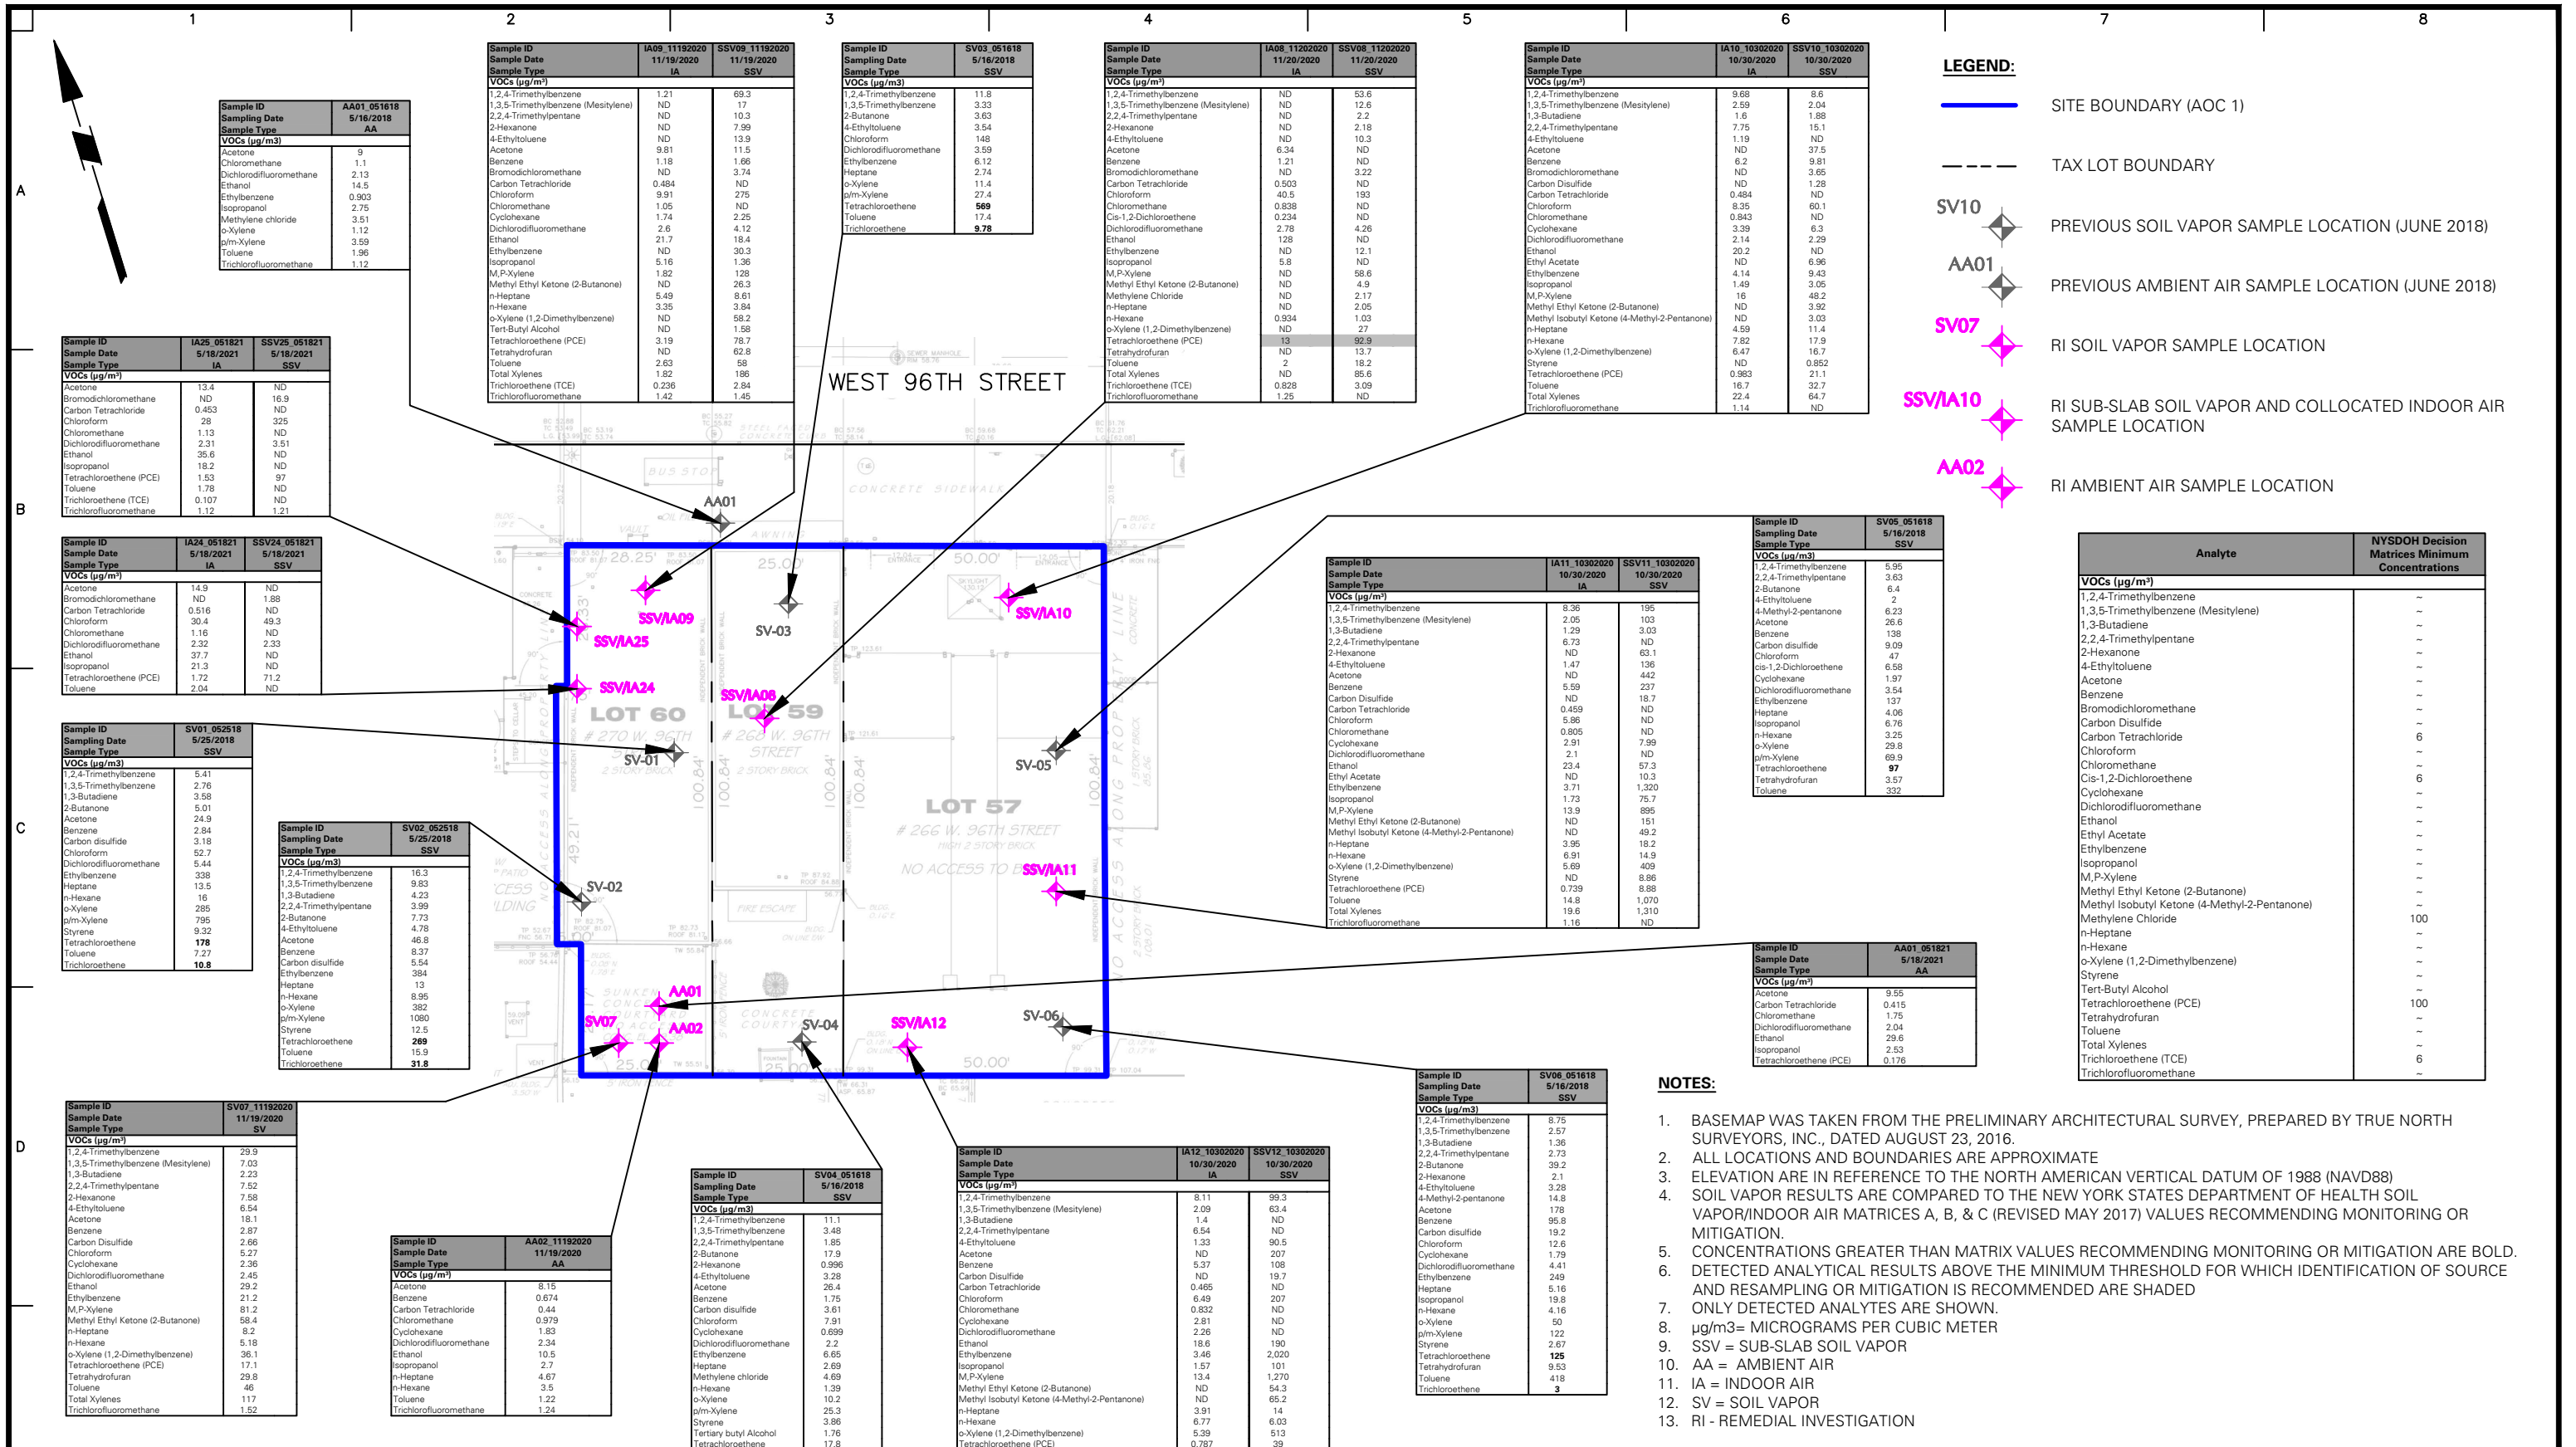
1 2 3 4 5 6 7 8

A

B

C

D

| Sample ID | AA01_051618 |
|---|---|
| Sampling Date | 5/16/2018 |
| Sample Type | AA |
| VOCs (µg/m³) | |
| Acetone | 9 |
| Chloromethane | 1.1 |
| Dichlorodifluoromethane | 2.13 |
| Ethanol | 14.5 |
| Ethylbenzene | 0.903 |
| Isopropanol | 2.75 |
| Methylene chloride | 3.51 |
| o-Xylene | 1.12 |
| p/m-Xylene | 3.59 |
| Toluene | 1.96 |
| Trichlorofluoromethane | 1.12 |

| Sample ID | IA09_11192020 | SSV09_11192020 |
|---|---|---|
| Sample Date | 11/19/2020 | 11/19/2020 |
| Sample Type | IA | SSV |
| VOCs (µg/m³) | | |
| 1,2,4-Trimethylbenzene | 1.21 | 69.3 |
| 1,3,5-Trimethylbenzene (Mesitylene) | ND | 17 |
| 2,2,4-Trimethylpentane | ND | 10.3 |
| 2-Hexanone | ND | 7.99 |
| 4-Ethyltoluene | ND | 13.9 |
| Acetone | 9.81 | 11.5 |
| Benzene | 1.18 | 1.66 |
| Bromodichloromethane | ND | 3.74 |
| Carbon Tetrachloride | 0.484 | ND |
| Chloroform | 9.91 | 275 |
| Chloromethane | 1.05 | ND |
| Cyclohexane | 1.74 | 2.25 |
| Dichlorodifluoromethane | 2.6 | 4.12 |
| Ethanol | 21.7 | 18.4 |
| Ethylbenzene | ND | 30.3 |
| Isopropanol | 5.16 | 1.36 |
| M,P-Xylene | 1.82 | 128 |
| Methyl Ethyl Ketone (2-Butanone) | ND | 26.3 |
| n-Heptane | 5.49 | 8.61 |
| n-Hexane | 3.35 | 3.84 |
| o-Xylene (1,2-Dimethylbenzene) | ND | 58.2 |
| Tert-Butyl Alcohol | ND | 1.58 |
| Tetrachloroethene (PCE) | 3.19 | 78.7 |
| Tetrahydrofuran | ND | 62.8 |
| Toluene | 2.63 | 58 |
| Total Xylenes | 1.82 | 186 |
| Trichloroethene (TCE) | 0.236 | 2.84 |
| Trichlorofluoromethane | 1.42 | 1.45 |

| Sample ID | SV03_051618 |
|---|---|
| Sampling Date | 5/16/2018 |
| Sample Type | SSV |
| VOCs (µg/m³) | |
| 1,2,4-Trimethylbenzene | 11.8 |
| 1,3,5-Trimethylbenzene | 3.33 |
| 2-Butanone | 3.63 |
| 4-Ethyltoluene | 3.54 |
| Chloroform | 148 |
| Dichlorodifluoromethane | 3.59 |
| Ethylbenzene | 6.12 |
| Heptane | 2.74 |
| o-Xylene | 11.4 |
| p/m-Xylene | 27.4 |
| Tetrachloroethene | **569** |
| Toluene | 17.4 |
| Trichloroethene | **9.78** |

| Sample ID | IA08_11202020 | SSV08_11202020 |
|---|---|---|
| Sample Date | 11/20/2020 | 11/20/2020 |
| Sample Type | IA | SSV |
| VOCs (µg/m³) | | |
| 1,2,4-Trimethylbenzene | ND | 53.6 |
| 1,3,5-Trimethylbenzene (Mesitylene) | ND | 12.6 |
| 2,2,4-Trimethylpentane | ND | 2.2 |
| 2-Hexanone | ND | 2.18 |
| 4-Ethyltoluene | ND | 10.3 |
| Acetone | 6.34 | ND |
| Benzene | 1.21 | ND |
| Bromodichloromethane | ND | 3.22 |
| Carbon Tetrachloride | 0.503 | ND |
| Chloroform | 40.5 | 193 |
| Chloromethane | 0.838 | ND |
| Cis-1,2-Dichloroethene | 0.234 | ND |
| Dichlorodifluoromethane | 2.78 | 4.26 |
| Ethanol | 128 | ND |
| Ethylbenzene | ND | 12.1 |
| Isopropanol | 5.8 | ND |
| M,P-Xylene | ND | 58.6 |
| Methyl Ethyl Ketone (2-Butanone) | ND | 4.9 |
| Methylene Chloride | ND | 2.17 |
| n-Heptane | ND | 2.05 |
| n-Hexane | 0.934 | 1.03 |
| o-Xylene (1,2-Dimethylbenzene) | ND | 27 |
| Tetrachloroethene (PCE) | 13 | 92.9 |
| Tetrahydrofuran | ND | 13.7 |
| Toluene | 2 | 18.2 |
| Total Xylenes | ND | 85.6 |
| Trichloroethene (TCE) | 0.828 | 3.09 |
| Trichlorofluoromethane | 1.25 | ND |

| Sample ID | IA10_10302020 | SSV10_10302020 |
|---|---|---|
| Sample Date | 10/30/2020 | 10/30/2020 |
| Sample Type | IA | SSV |
| VOCs (µg/m³) | | |
| 1,2,4-Trimethylbenzene | 9.68 | 8.6 |
| 1,3,5-Trimethylbenzene (Mesitylene) | 2.59 | 2.04 |
| 1,3-Butadiene | 1.6 | 1.88 |
| 2,2,4-Trimethylpentane | 7.75 | 15.1 |
| 4-Ethyltoluene | 1.19 | ND |
| Acetone | ND | 37.5 |
| Benzene | 6.2 | 9.81 |
| Bromodichloromethane | ND | 3.65 |
| Carbon Disulfide | ND | 1.28 |
| Carbon Tetrachloride | 0.484 | ND |
| Chloroform | 8.35 | 60.1 |
| Chloromethane | 0.843 | ND |
| Cyclohexane | 3.39 | 6.3 |
| Dichlorodifluoromethane | 2.14 | 2.29 |
| Ethanol | 20.2 | ND |
| Ethyl Acetate | ND | 6.96 |
| Ethylbenzene | 4.14 | 9.43 |
| Isopropanol | 1.49 | 3.05 |
| M,P-Xylene | 16 | 48.2 |
| Methyl Ethyl Ketone (2-Butanone) | ND | 3.92 |
| Methyl Isobutyl Ketone (4-Methyl-2-Pentanone) | ND | 3.03 |
| n-Heptane | 4.59 | 11.4 |
| n-Hexane | 7.82 | 17.9 |
| o-Xylene (1,2-Dimethylbenzene) | 6.47 | 16.7 |
| Styrene | ND | 0.852 |
| Tetrachloroethene (PCE) | 0.983 | 21.1 |
| Toluene | 16.7 | 32.7 |
| Total Xylenes | 22.4 | 64.7 |
| Trichlorofluoromethane | 1.14 | ND |

LEGEND:
SITE BOUNDARY (AOC 1)
TAX LOT BOUNDARY
SV10 PREVIOUS SOIL VAPOR SAMPLE LOCATION (JUNE 2018)
AA01 PREVIOUS AMBIENT AIR SAMPLE LOCATION (JUNE 2018)
SV07 RI SOIL VAPOR SAMPLE LOCATION
SSV/IA10 RI SUB-SLAB SOIL VAPOR AND COLLOCATED INDOOR AIR SAMPLE LOCATION
AA02 RI AMBIENT AIR SAMPLE LOCATION

| Sample ID | IA25_051821 | SSV25_051821 |
|---|---|---|
| Sample Date | 5/18/2021 | 5/18/2021 |
| Sample Type | IA | SSV |
| VOCs (µg/m³) | | |
| Acetone | 13.4 | ND |
| Bromodichloromethane | ND | 16.9 |
| Carbon Tetrachloride | 0.453 | ND |
| Chloroform | 28 | 325 |
| Chloromethane | 1.13 | ND |
| Dichlorodifluoromethane | 2.31 | 3.51 |
| Ethanol | 35.6 | ND |
| Isopropanol | 18.2 | ND |
| Tetrachloroethene (PCE) | 1.53 | 97 |
| Toluene | 1.78 | ND |
| Trichloroethene (TCE) | 0.107 | ND |
| Trichlorofluoromethane | 1.12 | 1.21 |

| Sample ID | IA24_051821 | SSV24_051821 |
|---|---|---|
| Sample Date | 5/18/2021 | 5/18/2021 |
| Sample Type | IA | SSV |
| VOCs (µg/m³) | | |
| Acetone | 14.9 | ND |
| Bromodichloromethane | ND | 1.88 |
| Carbon Tetrachloride | 0.516 | ND |
| Chloroform | 30.4 | 49.3 |
| Chloromethane | 1.16 | ND |
| Dichlorodifluoromethane | 2.32 | 2.33 |
| Ethanol | 37.7 | ND |
| Isopropanol | 21.3 | ND |
| Tetrachloroethene (PCE) | 1.72 | 71.2 |
| Toluene | 2.04 | ND |

| Sample ID | SV01_052518 |
|---|---|
| Sampling Date | 5/25/2018 |
| Sample Type | SSV |
| VOCs (µg/m³) | |
| 1,2,4-Trimethylbenzene | 5.41 |
| 1,3,5-Trimethylbenzene | 2.76 |
| 1,3-Butadiene | 3.58 |
| 2-Butanone | 5.01 |
| Acetone | 24.9 |
| Benzene | 2.84 |
| Carbon disulfide | 3.18 |
| Chloroform | 52.7 |
| Dichlorodifluoromethane | 5.44 |
| Ethylbenzene | 338 |
| Heptane | 13.5 |
| n-Hexane | 16 |
| o-Xylene | 285 |
| p/m-Xylene | 795 |
| Styrene | 9.32 |
| Tetrachloroethene | **178** |
| Toluene | 7.27 |
| Trichloroethene | **10.8** |

| Sample ID | SV02_052518 |
|---|---|
| Sampling Date | 5/25/2018 |
| Sample Type | SSV |
| VOCs (µg/m³) | |
| 1,2,4-Trimethylbenzene | 16.3 |
| 1,3,5-Trimethylbenzene | 9.83 |
| 1,3-Butadiene | 4.23 |
| 2,2,4-Trimethylpentane | 3.99 |
| 2-Butanone | 7.73 |
| 4-Ethyltoluene | 4.78 |
| Acetone | 46.8 |
| Benzene | 8.37 |
| Carbon disulfide | 5.54 |
| Ethylbenzene | 384 |
| Heptane | 13 |
| n-Hexane | 8.95 |
| o-Xylene | 382 |
| p/m-Xylene | 1080 |
| Styrene | 12.5 |
| Tetrachloroethene | **269** |
| Toluene | 15.9 |
| Trichloroethene | **31.8** |

WEST 96TH STREET
AA01
SSV/IA09
SSV/IA25
SSV/IA24
SV-03
SSV/IA08
LOT 60
# 270 W. 96TH
LOT 59
# 268 W. 96TH STREET
SSV/IA10
SV-01
SV-05
LOT 57
# 266 W. 96TH STREET
NO ACCESS TO B
SSV/IA11
SV-02
AA01
SV07
AA02
SV-04
SSV/IA12
SV-06
28.25'
25.00'
50.00'
100.84'
50.00'
BUS STOP
CONCRETE SIDEWALK
FIRE ESCAPE
CONCRETE COURTYARD

| Sample ID | IA11_10302020 | SSV11_10302020 |
|---|---|---|
| Sample Date | 10/30/2020 | 10/30/2020 |
| Sample Type | IA | SSV |
| VOCs (µg/m³) | | |
| 1,2,4-Trimethylbenzene | 8.36 | 195 |
| 1,3,5-Trimethylbenzene (Mesitylene) | 2.05 | 103 |
| 1,3-Butadiene | 1.29 | 3.03 |
| 2,2,4-Trimethylpentane | 6.73 | ND |
| 2-Hexanone | ND | 63.1 |
| 4-Ethyltoluene | 1.47 | 136 |
| Acetone | ND | 442 |
| Benzene | 5.59 | 237 |
| Carbon Disulfide | ND | 18.7 |
| Carbon Tetrachloride | 0.459 | ND |
| Chloroform | 5.86 | ND |
| Chloromethane | 0.805 | ND |
| Cyclohexane | 2.91 | 7.99 |
| Dichlorodifluoromethane | 2.1 | ND |
| Ethanol | 23.4 | 57.3 |
| Ethyl Acetate | ND | 10.3 |
| Ethylbenzene | 3.71 | 1,320 |
| Isopropanol | 1.73 | 75.7 |
| M,P-Xylene | 13.9 | 895 |
| Methyl Ethyl Ketone (2-Butanone) | ND | 151 |
| Methyl Isobutyl Ketone (4-Methyl-2-Pentanone) | ND | 49.2 |
| n-Heptane | 3.95 | 18.2 |
| n-Hexane | 6.91 | 14.9 |
| o-Xylene (1,2-Dimethylbenzene) | 5.69 | 409 |
| Styrene | ND | 8.86 |
| Tetrachloroethene (PCE) | 0.739 | 8.88 |
| Toluene | 14.8 | 1,070 |
| Total Xylenes | 19.6 | 1,310 |
| Trichlorofluoromethane | 1.16 | ND |

| Sample ID | SV05_051618 |
|---|---|
| Sampling Date | 5/16/2018 |
| Sample Type | SSV |
| VOCs (µg/m³) | |
| 1,2,4-Trimethylbenzene | 5.95 |
| 2,2,4-Trimethylpentane | 3.63 |
| 2-Butanone | 6.4 |
| 4-Ethyltoluene | 2 |
| 4-Methyl-2-pentanone | 6.23 |
| Acetone | 26.6 |
| Benzene | 138 |
| Carbon disulfide | 9.09 |
| Chloroform | 47 |
| cis-1,2-Dichloroethene | 6.58 |
| Cyclohexane | 1.97 |
| Dichlorodifluoromethane | 3.54 |
| Ethylbenzene | 137 |
| Heptane | 4.06 |
| Isopropanol | 6.76 |
| n-Hexane | 3.25 |
| o-Xylene | 29.8 |
| p/m-Xylene | 69.9 |
| Tetrachloroethene | **97** |
| Tetrahydrofuran | 3.57 |
| Toluene | 332 |

| Analyte | NYSDOH Decision Matrices Minimum Concentrations |
|---|---|
| VOCs (µg/m³) | |
| 1,2,4-Trimethylbenzene | ~ |
| 1,3,5-Trimethylbenzene (Mesitylene) | ~ |
| 1,3-Butadiene | ~ |
| 2,2,4-Trimethylpentane | ~ |
| 2-Hexanone | ~ |
| 4-Ethyltoluene | ~ |
| Acetone | ~ |
| Benzene | ~ |
| Bromodichloromethane | ~ |
| Carbon Disulfide | ~ |
| Carbon Tetrachloride | 6 |
| Chloroform | ~ |
| Chloromethane | ~ |
| Cis-1,2-Dichloroethene | 6 |
| Cyclohexane | ~ |
| Dichlorodifluoromethane | ~ |
| Ethanol | ~ |
| Ethyl Acetate | ~ |
| Ethylbenzene | ~ |
| Isopropanol | ~ |
| M,P-Xylene | ~ |
| Methyl Ethyl Ketone (2-Butanone) | ~ |
| Methyl Isobutyl Ketone (4-Methyl-2-Pentanone) | ~ |
| Methylene Chloride | 100 |
| n-Heptane | ~ |
| n-Hexane | ~ |
| o-Xylene (1,2-Dimethylbenzene) | ~ |
| Styrene | ~ |
| Tert-Butyl Alcohol | ~ |
| Tetrachloroethene (PCE) | 100 |
| Tetrahydrofuran | ~ |
| Toluene | ~ |
| Total Xylenes | ~ |
| Trichloroethene (TCE) | 6 |
| Trichlorofluoromethane | ~ |

| Sample ID | AA01_051821 |
|---|---|
| Sample Date | 5/18/2021 |
| Sample Type | AA |
| VOCs (µg/m³) | |
| Acetone | 9.55 |
| Carbon Tetrachloride | 0.415 |
| Chloromethane | 1.75 |
| Dichlorodifluoromethane | 2.04 |
| Ethanol | 29.6 |
| Isopropanol | 2.53 |
| Tetrachloroethene (PCE) | 0.176 |

| Sample ID | SV07_11192020 |
|---|---|
| Sample Date | 11/19/2020 |
| Sample Type | SV |
| VOCs (µg/m³) | |
| 1,2,4-Trimethylbenzene | 29.9 |
| 1,3,5-Trimethylbenzene (Mesitylene) | 7.03 |
| 1,3-Butadiene | 2.23 |
| 2,2,4-Trimethylpentane | 7.52 |
| 2-Hexanone | 7.58 |
| 4-Ethyltoluene | 6.54 |
| Acetone | 18.1 |
| Benzene | 2.87 |
| Carbon Disulfide | 2.66 |
| Chloroform | 5.27 |
| Cyclohexane | 2.36 |
| Dichlorodifluoromethane | 2.45 |
| Ethanol | 29.2 |
| Ethylbenzene | 21.2 |
| M,P-Xylene | 81.2 |
| Methyl Ethyl Ketone (2-Butanone) | 58.4 |
| n-Heptane | 8.2 |
| n-Hexane | 5.18 |
| o-Xylene (1,2-Dimethylbenzene) | 36.1 |
| Tetrachloroethene (PCE) | 17.1 |
| Tetrahydrofuran | 29.8 |
| Toluene | 46 |
| Total Xylenes | 117 |
| Trichlorofluoromethane | 1.52 |

| Sample ID | AA02_11192020 |
|---|---|
| Sample Date | 11/19/2020 |
| Sample Type | AA |
| VOCs (µg/m³) | |
| Acetone | 8.15 |
| Benzene | 0.674 |
| Carbon Tetrachloride | 0.44 |
| Chloromethane | 0.979 |
| Cyclohexane | 1.83 |
| Dichlorodifluoromethane | 2.34 |
| Ethanol | 10.5 |
| Isopropanol | 2.7 |
| n-Heptane | 4.67 |
| n-Hexane | 3.5 |
| Toluene | 1.22 |
| Trichlorofluoromethane | 1.24 |

| Sample ID | SV04_051618 |
|---|---|
| Sampling Date | 5/16/2018 |
| Sample Type | SSV |
| VOCs (µg/m³) | |
| 1,2,4-Trimethylbenzene | 11.1 |
| 1,3,5-Trimethylbenzene | 3.48 |
| 2,2,4-Trimethylpentane | 1.85 |
| 2-Butanone | 17.9 |
| 2-Hexanone | 0.996 |
| 4-Ethyltoluene | 3.28 |
| Acetone | 26.4 |
| Benzene | 1.75 |
| Carbon disulfide | 3.61 |
| Chloroform | 7.91 |
| Cyclohexane | 0.699 |
| Dichlorodifluoromethane | 2.2 |
| Ethylbenzene | 6.65 |
| Heptane | 2.69 |
| Methylene chloride | 4.69 |
| n-Hexane | 1.39 |
| o-Xylene | 10.2 |
| p/m-Xylene | 25.3 |
| Styrene | 3.86 |
| Tertiary butyl Alcohol | 1.76 |
| Tetrachloroethene | 17.8 |

| Sample ID | IA12_10302020 | SSV12_10302020 |
|---|---|---|
| Sample Date | 10/30/2020 | 10/30/2020 |
| Sample Type | IA | SSV |
| VOCs (µg/m³) | | |
| 1,2,4-Trimethylbenzene | 8.11 | 99.3 |
| 1,3,5-Trimethylbenzene (Mesitylene) | 2.09 | 63.4 |
| 1,3-Butadiene | 1.4 | ND |
| 2,2,4-Trimethylpentane | 6.54 | ND |
| 4-Ethyltoluene | 1.33 | 90.5 |
| Acetone | ND | 207 |
| Benzene | 5.37 | 108 |
| Carbon Disulfide | ND | 19.7 |
| Carbon Tetrachloride | 0.465 | ND |
| Chloroform | 6.49 | 207 |
| Chloromethane | 0.832 | ND |
| Cyclohexane | 2.81 | ND |
| Dichlorodifluoromethane | 2.26 | ND |
| Ethanol | 18.6 | 190 |
| Ethylbenzene | 3.46 | 2,020 |
| Isopropanol | 1.57 | 101 |
| M,P-Xylene | 13.4 | 1,270 |
| Methyl Ethyl Ketone (2-Butanone) | ND | 54.3 |
| Methyl Isobutyl Ketone (4-Methyl-2-Pentanone) | ND | 65.2 |
| n-Heptane | 3.91 | 14 |
| n-Hexane | 6.77 | 6.03 |
| o-Xylene (1,2-Dimethylbenzene) | 5.39 | 513 |
| Tetrachloroethene (PCE) | 0.787 | 39 |

| Sample ID | SV06_051618 |
|---|---|
| Sampling Date | 5/16/2018 |
| Sample Type | SSV |
| VOCs (µg/m³) | |
| 1,2,4-Trimethylbenzene | 8.75 |
| 1,3,5-Trimethylbenzene | 2.57 |
| 1,3-Butadiene | 1.36 |
| 2,2,4-Trimethylpentane | 2.73 |
| 2-Butanone | 39.2 |
| 2-Hexanone | 2.1 |
| 4-Ethyltoluene | 3.28 |
| 4-Methyl-2-pentanone | 14.8 |
| Acetone | 178 |
| Benzene | 95.8 |
| Carbon disulfide | 19.2 |
| Chloroform | 12.6 |
| Cyclohexane | 1.79 |
| Dichlorodifluoromethane | 4.41 |
| Ethylbenzene | 249 |
| Heptane | 5.16 |
| Isopropanol | 19.8 |
| n-Hexane | 4.16 |
| o-Xylene | 50 |
| p/m-Xylene | 122 |
| Styrene | 2.67 |
| Tetrachloroethene | **125** |
| Tetrahydrofuran | 9.53 |
| Toluene | 418 |
| Trichloroethene | **3** |

NOTES:
1. BASEMAP WAS TAKEN FROM THE PRELIMINARY ARCHITECTURAL SURVEY, PREPARED BY TRUE NORTH SURVEYORS, INC., DATED AUGUST 23, 2016.
2. ALL LOCATIONS AND BOUNDARIES ARE APPROXIMATE
3. ELEVATION ARE IN REFERENCE TO THE NORTH AMERICAN VERTICAL DATUM OF 1988 (NAVD88)
4. SOIL VAPOR RESULTS ARE COMPARED TO THE NEW YORK STATES DEPARTMENT OF HEALTH SOIL VAPOR/INDOOR AIR MATRICES A, B, & C (REVISED MAY 2017) VALUES RECOMMENDING MONITORING OR MITIGATION.
5. CONCENTRATIONS GREATER THAN MATRIX VALUES RECOMMENDING MONITORING OR MITIGATION ARE BOLD.
6. DETECTED ANALYTICAL RESULTS ABOVE THE MINIMUM THRESHOLD FOR WHICH IDENTIFICATION OF SOURCE AND RESAMPLING OR MITIGATION IS RECOMMENDED ARE SHADED
7. ONLY DETECTED ANALYTES ARE SHOWN.
8. µg/m3= MICROGRAMS PER CUBIC METER
9. SSV = SUB-SLAB SOIL VAPOR
10. AA = AMBIENT AIR
11. IA = INDOOR AIR
12. SV = SOIL VAPOR
13. RI - REMEDIAL INVESTIGATION